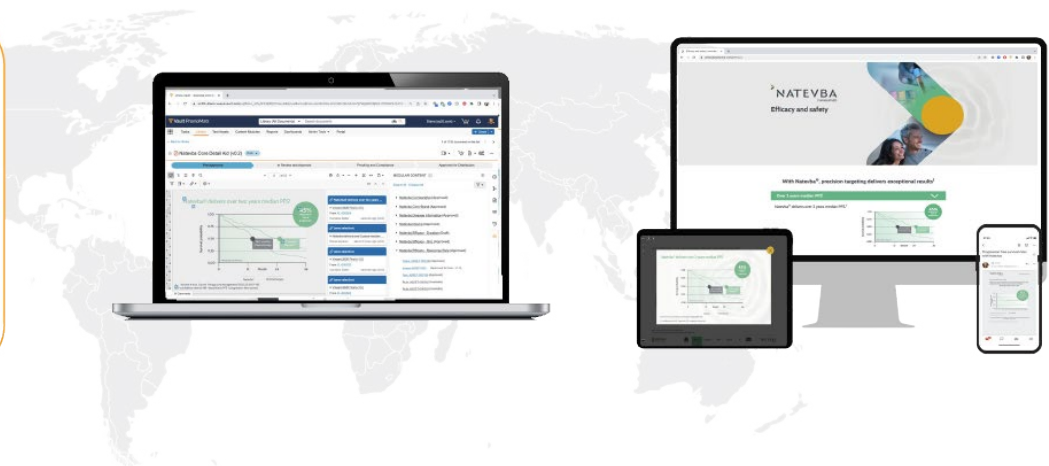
NATEVBA

Efficacy and safety

With Natevba®, precision targeting delivers exceptional results!

New Cases median PFS

Natevba® delivers over 2 years median PFS

Natevba Core Detail Hz (v0.2)

product delivers over two years median PFS

Veeva PromoMats